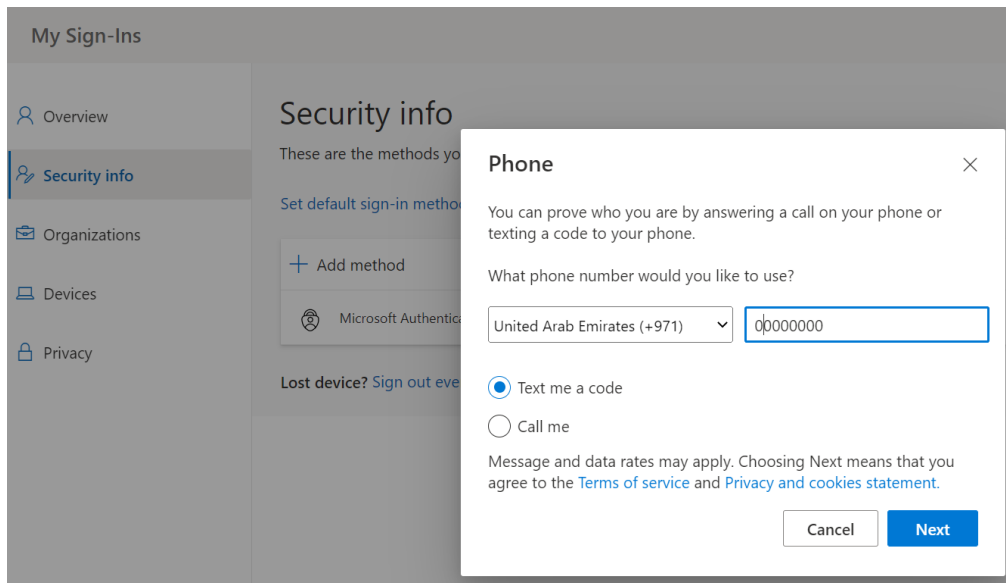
My Sign-Ins

Overview

Security info

Organizations

Devices

Privacy

Security info

These are the methods yo

Set default sign-in metho

+ Add method

Microsoft Authentica

Lost device? Sign out eve

Phone

You can prove who you are by answering a call on your phone or texting a code to your phone.

What phone number would you like to use?

United Arab Emirates (+971)

00000000

Text me a code

Call me

Message and data rates may apply. Choosing Next means that you agree to the Terms of service and Privacy and cookies statement.

Cancel

Next